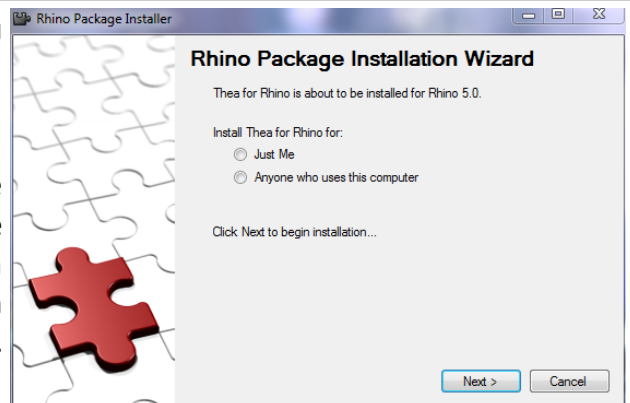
Rhino Package Installer

Rhino Package Installation Wizard

Thea for Rhino is about to be installed for Rhino 5.0.

Install Thea for Rhino for:

Just Me

Anyone who uses this computer

Click Next to begin installation...

Next >

Cancel